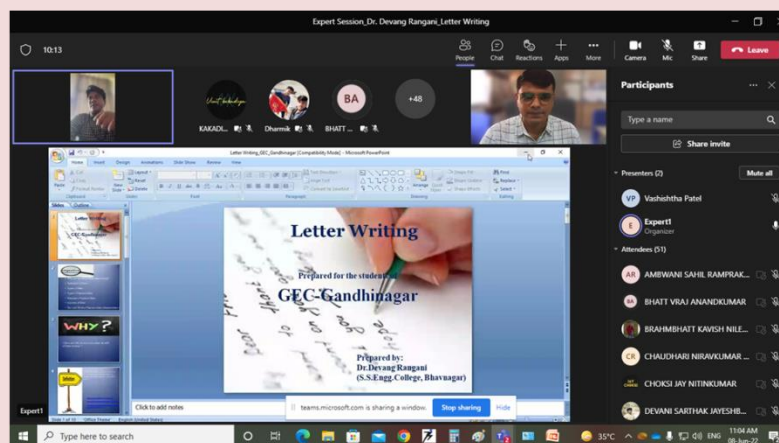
Expert Session_Dr. Devang Rangani_Letter Writing

10:13

People Chat Reactions Apps More Camera Mic Share Leave

KAKADI... Dharmik BHATT... BA +48

Letter Writing_GEC_Gandhinagar [Compatibility Mode] - Microsoft PowerPoint

Home Insert Design Animations Slide Show Review View

Slides Outline

WHY?

Letter Writing

Prepared for the students of

GEC-Gandhinagar

Prepared by:
Dr.Devang Rangani
(S.S.Engg.College, Bhavnagar)

Click to add notes

teams.microsoft.com is sharing a window. Stop sharing Hide

Expert1

Participants

Type a name

Share invite

Presenters (2) Mute all

Vashishtha Patel

Expert1
Organizer

Attendees (51)

AMBWANI SAHIL RAMPRAK...

BHATT VRAJ ANANDKUMAR

BRAHMBHATT KAVISH NILE...

CHAUDHARI NIRAVKUMAR ...

CHOKSI JAY NITINKUMAR

DEVANI SARTHAK JAYESHB...

Type here to search

35°C ENG 11:04 AM 08-Jun-22